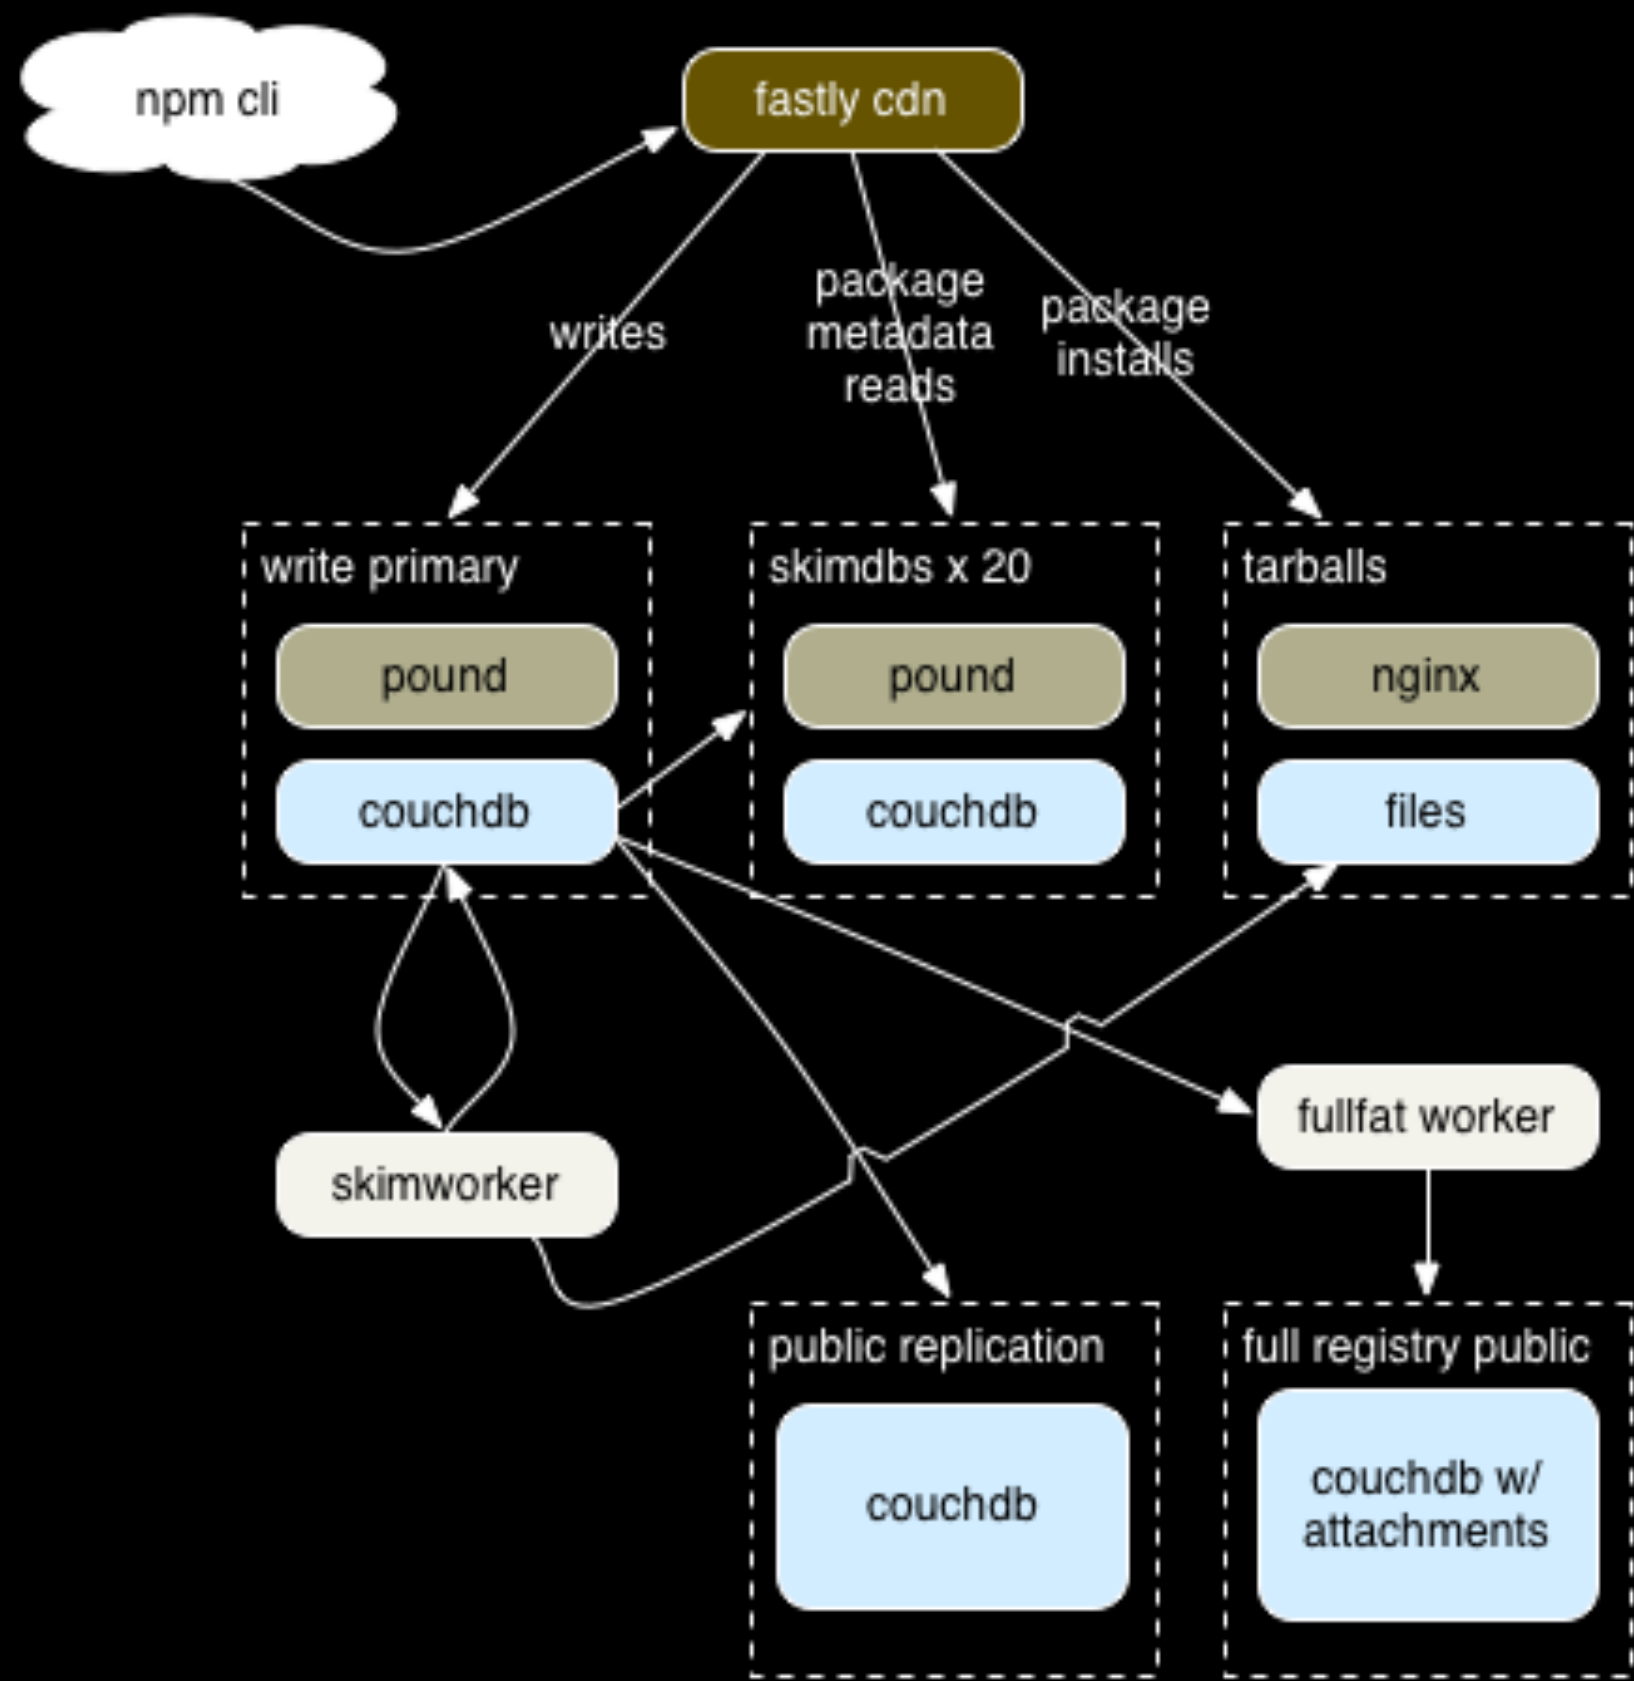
npm cli

fastly cdn

writes

package metadata reads

package installs

write primary

pound

couchdb

skimdbs x 20

pound

couchdb

tarballs

nginx

files

skimworker

fullfat worker

public replication

couchdb

full registry public

couchdb w/ attachments